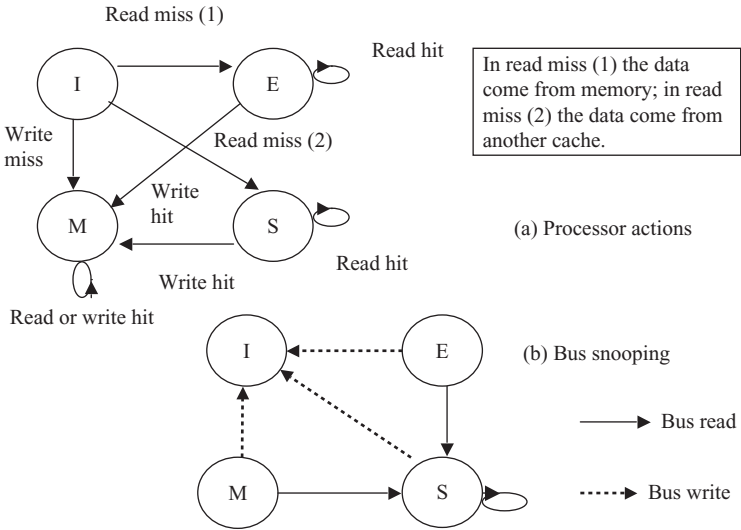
Read miss (1)

Read hit

In read miss (1) the data come from memory; in read miss (2) the data come from another cache.

I

E

Write miss

Read miss (2)

Write hit

M

S

(a) Processor actions

Write hit

Read hit

Read or write hit

I

E

(b) Bus snooping

Bus read

M

S

Bus write